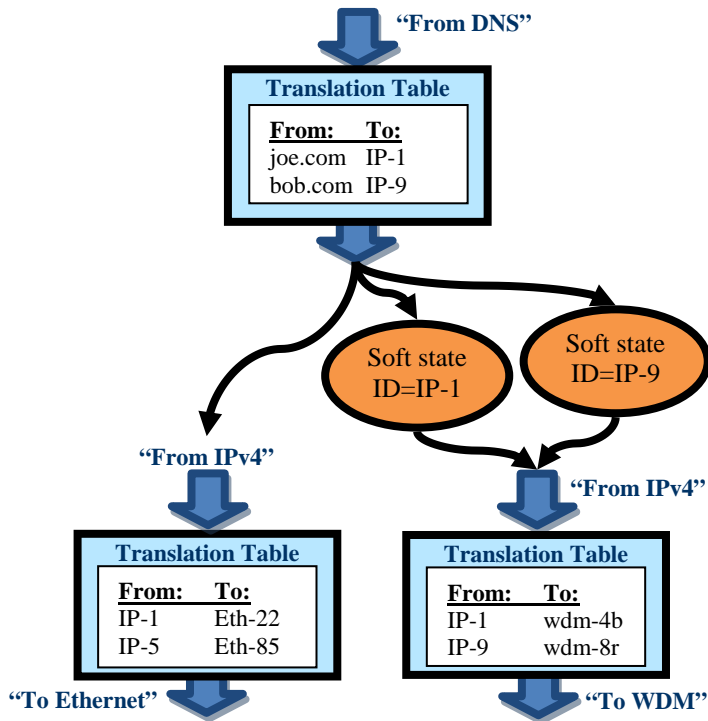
"From DNS"

Translation Table

| From: | To: |
|---|---|
| joe.com | IP-1 |
| bob.com | IP-9 |

Soft state
ID=IP-1

Soft state
ID=IP-9

"From IPv4"

Translation Table

| From: | To: |
|---|---|
| IP-1 | Eth-22 |
| IP-5 | Eth-85 |

"To Ethernet"

"From IPv4"

Translation Table

| From: | To: |
|---|---|
| IP-1 | wdm-4b |
| IP-9 | wdm-8r |

"To WDM"